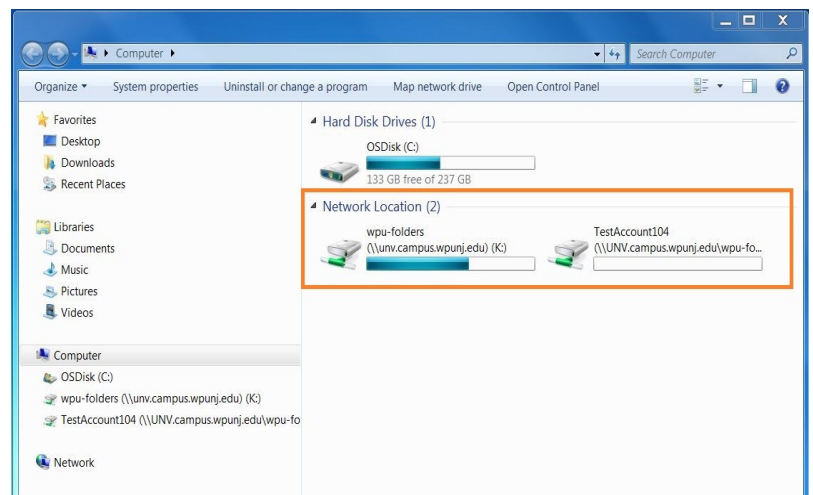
Computer ▸

Search Computer

Organize ▾ System properties Uninstall or change a program Map network drive Open Control Panel

Favorites
Desktop
Downloads
Recent Places

Libraries
Documents
Music
Pictures
Videos

Computer
OSDisk (C:)
wpu-folders (\\unv.campus.wpunj.edu) (K:)
TestAccount104 (\\UNV.campus.wpunj.edu\wpu-fo

Network

Hard Disk Drives (1)

OSDisk (C:)
133 GB free of 237 GB

Network Location (2)

wpu-folders
(\\unv.campus.wpunj.edu) (K:)

TestAccount104
(\\UNV.campus.wpunj.edu\wpu-fo...